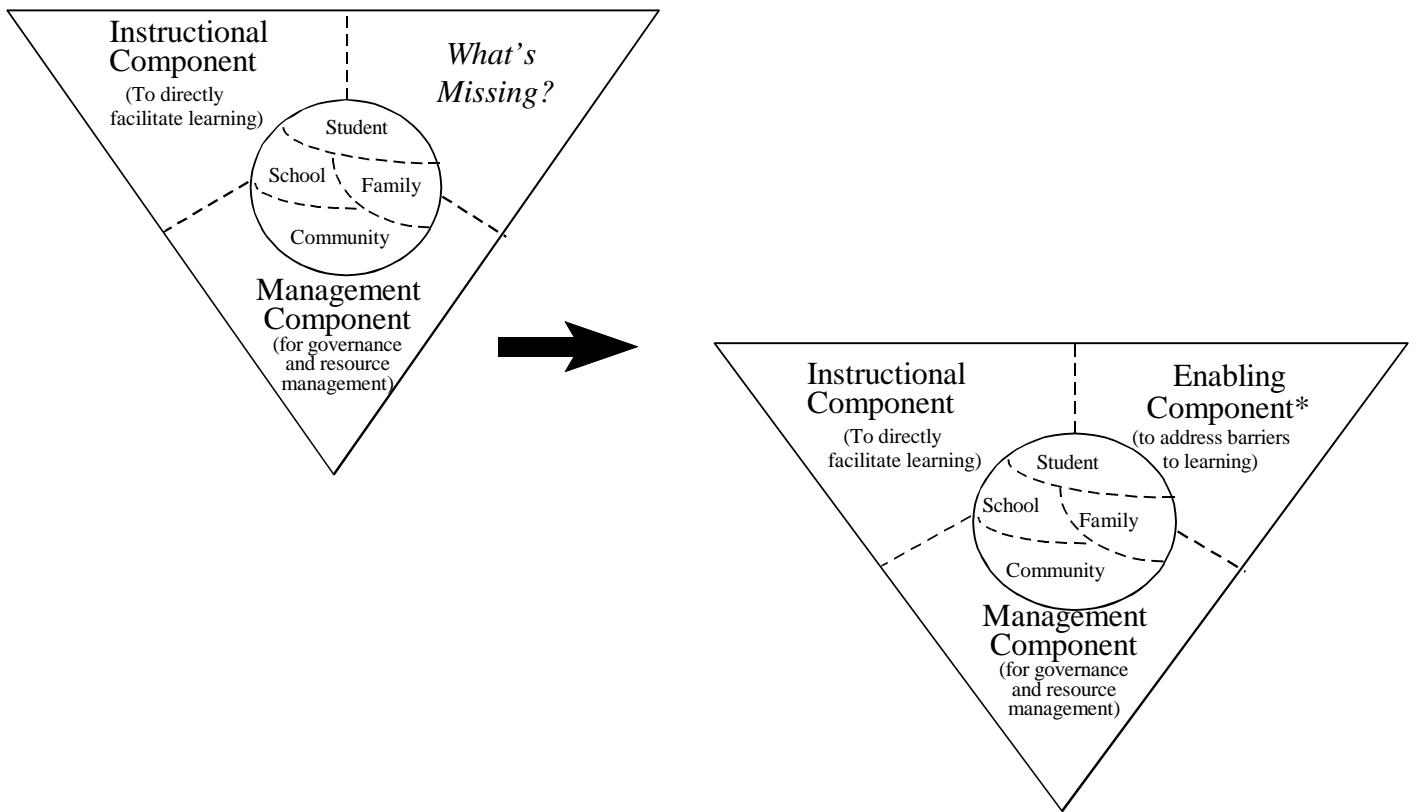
Instructional Component
(To directly facilitate learning)

What's Missing?

Student
School
Family
Community

Management Component
(for governance and resource management)

Instructional Component
(To directly facilitate learning)

Enabling Component*
(to address barriers to learning)

Student
School
Family
Community

Management Component
(for governance and resource management)